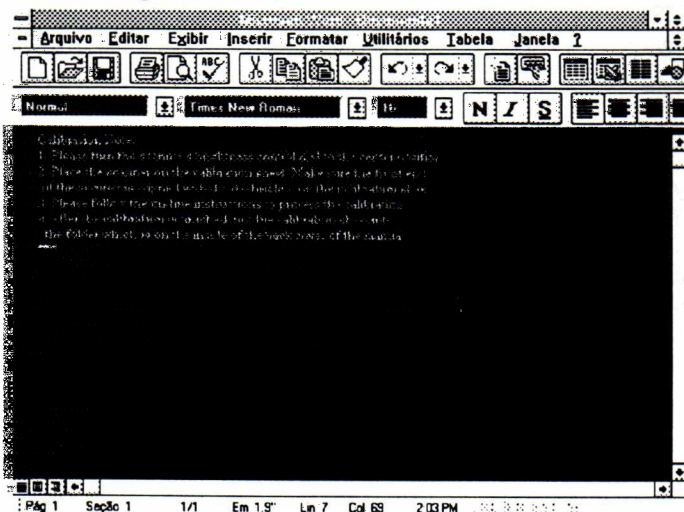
Microsoft Word - Document1

Arquivo Editar Exibir Inserir Formatar Utilitários Tabela Janela ?

Normal Times New Roman 10 N I S

Calibration Note:
1. Please turn the scanner's brightness control knob to the center position.
2. Place the scanner on the calibration sheet. Make sure the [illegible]
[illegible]
3. Please follow the online instructions to process the calibration.
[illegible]
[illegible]

Pág 1 Seção 1 1/1 Em 1.9" Lin 7 Col 69 2:03 PM